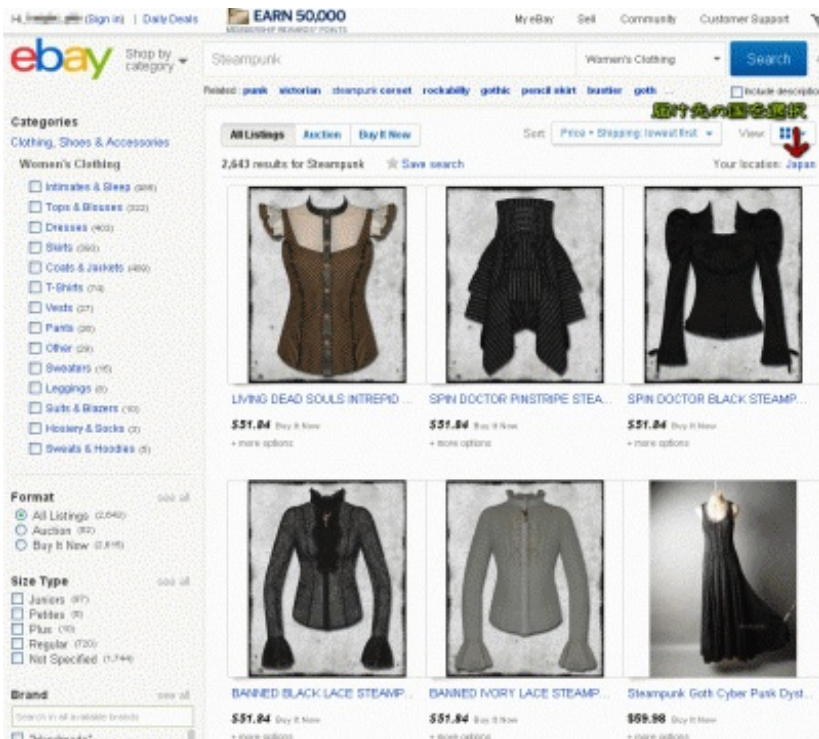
Hi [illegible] (Sign in) | Daily Deals

EARN 50,000
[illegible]

My eBay Sell Community Customer Support

ebay

Shop by category

Steampunk

Women's Clothing

Search

Related: punk victorian steampunk corset rockabilly gothic pencil skirt bustier goth

届け先の国を選択

Categories
Clothing, Shoes & Accessories
Women's Clothing
Intimates & Sleep (268)
Tops & Blouses (332)
Dresses (403)
Skirts (360)
Coats & Jackets (489)
T-Shirts (74)
Vests (27)
Pants (28)
Other (29)
Sweaters (16)
Leggings (6)
Suits & Blazers (10)
Hosiery & Socks (3)
Sweats & Hoodies (5)

All Listings Auction Buy It Now

Sort: Price + Shipping: lowest first

View:

Include description

2,643 results for Steampunk

Save search

Your location: Japan

LIVING DEAD SOULS INTREPID ...
$51.84 Buy It Now
+ more options

SPIN DOCTOR PINSTRIPE STEA...
$51.84 Buy It Now
+ more options

SPIN DOCTOR BLACK STEAMP...
$51.84 Buy It Now
+ more options

Format see all
All Listings (2,642)
Auction (62)
Buy It Now (2,616)

Size Type see all
Juniors (87)
Petites (8)
Plus (10)
Regular (720)
Not Specified (1,744)

Brand see all
Search in all available brands

BANNED BLACK LACE STEAMP...
$51.84 Buy It Now
+ more options

BANNED IVORY LACE STEAMP...
$51.84 Buy It Now
+ more options

Steampunk Goth Cyber Punk Dyst...
$59.98 Buy It Now
+ more options